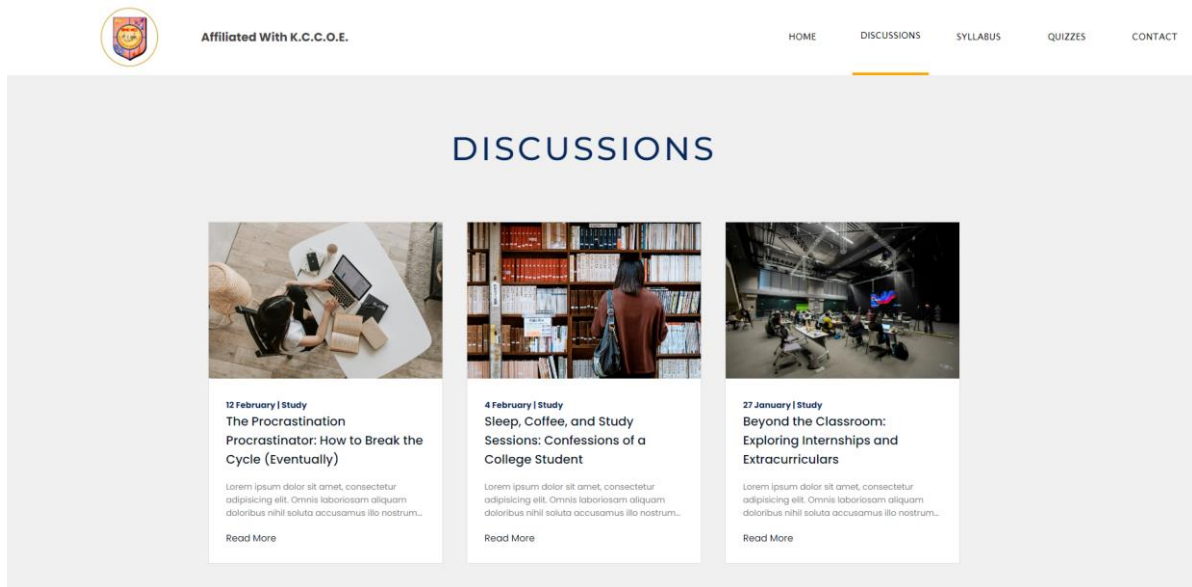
Affiliated With K.C.C.O.E.

HOME DISCUSSIONS SYLLABUS QUIZZES CONTACT

DISCUSSIONS

12 February | Study
The Procrastination Procrastinator: How to Break the Cycle (Eventually)

Lorem ipsum dolor sit amet, consectetur adipisicing elit. Omnis laboriosam aliquam doloribus nihil soluta accusamus illo nostrum...

Read More

4 February | Study
Sleep, Coffee, and Study Sessions: Confessions of a College Student

Lorem ipsum dolor sit amet, consectetur adipisicing elit. Omnis laboriosam aliquam doloribus nihil soluta accusamus illo nostrum...

Read More

27 January | Study
Beyond the Classroom: Exploring Internships and Extracurriculars

Lorem ipsum dolor sit amet, consectetur adipisicing elit. Omnis laboriosam aliquam doloribus nihil soluta accusamus illo nostrum...

Read More